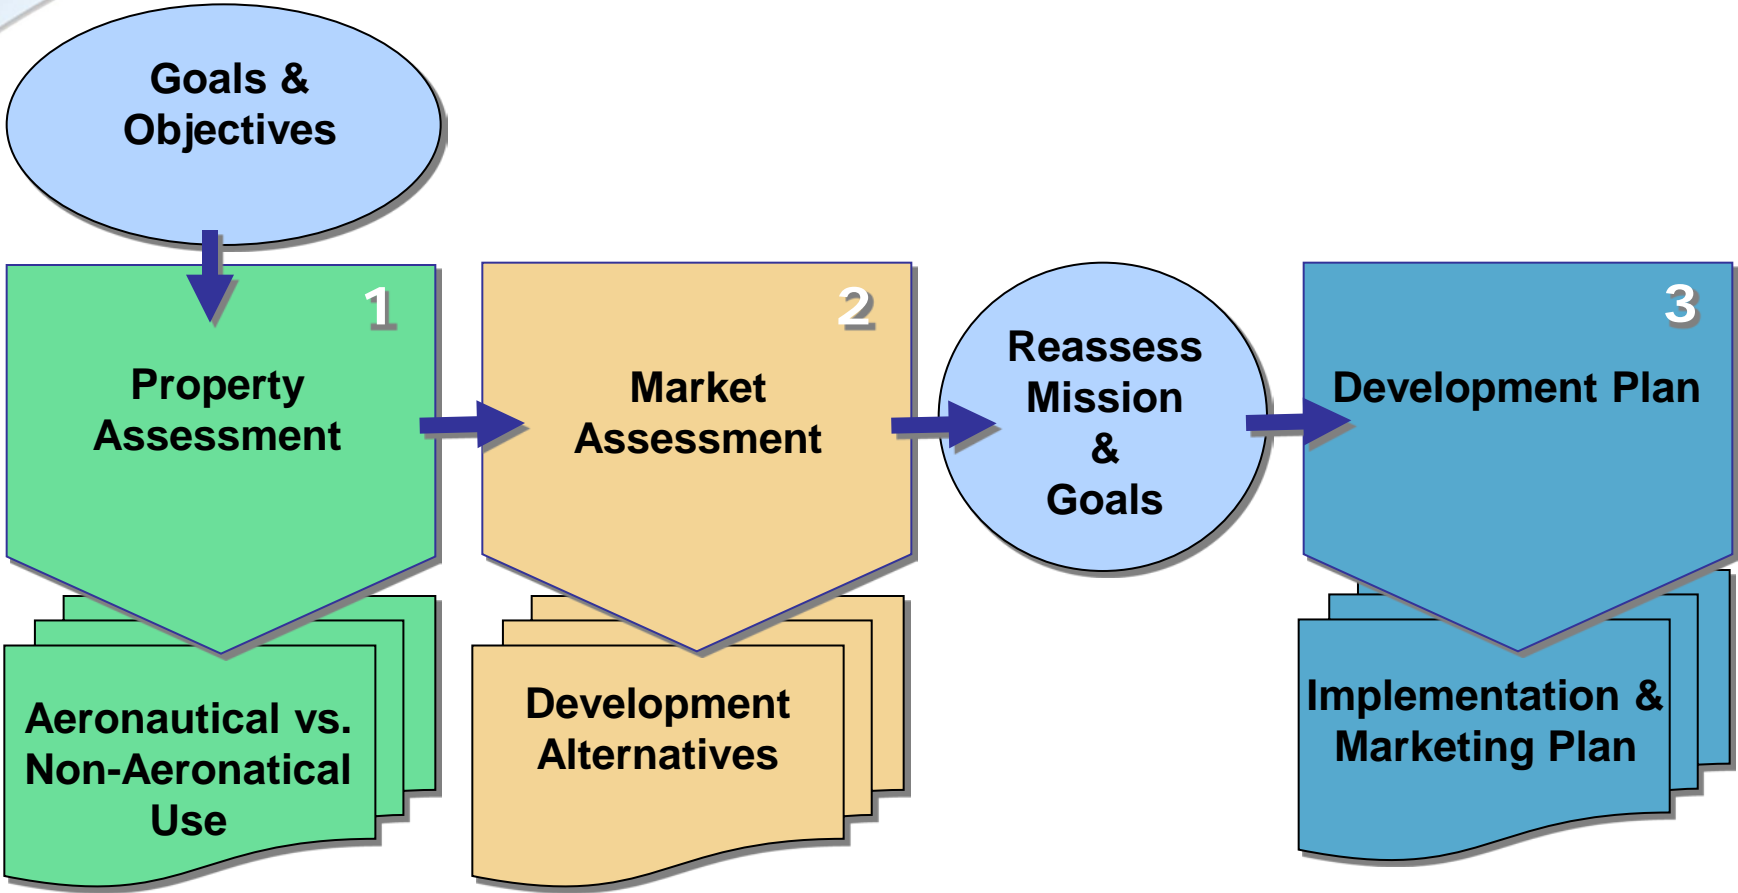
Goals & Objectives

1

Property Assessment

Aeronautical vs. Non-Aeronatical Use

2

Market Assessment

Development Alternatives

Reassess Mission & Goals

3

Development Plan

Implementation & Marketing Plan